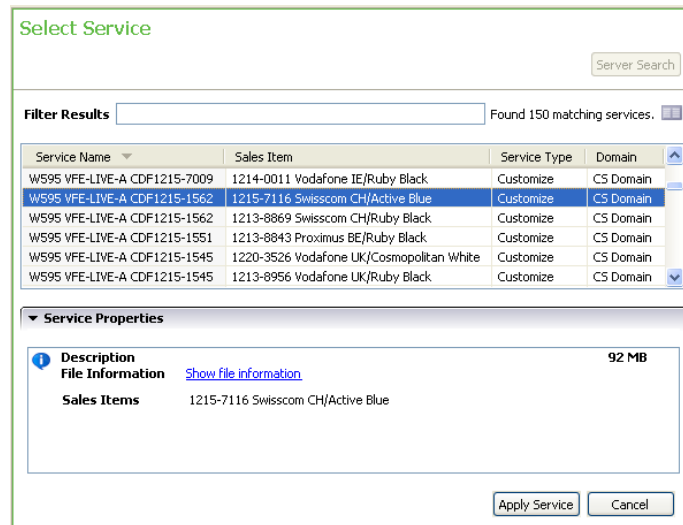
Select Service

Server Search

Filter Results

Found 150 matching services.

| Service Name | Sales Item | Service Type | Domain |
|---|---|---|---|
| W595 VFE-LIVE-A CDF1215-7009 | 1214-0011 Vodafone IE/Ruby Black | Customize | CS Domain |
| W595 VFE-LIVE-A CDF1215-1562 | 1215-7116 Swisscom CH/Active Blue | Customize | CS Domain |
| W595 VFE-LIVE-A CDF1215-1562 | 1213-8869 Swisscom CH/Ruby Black | Customize | CS Domain |
| W595 VFE-LIVE-A CDF1215-1551 | 1213-8843 Proximus BE/Ruby Black | Customize | CS Domain |
| W595 VFE-LIVE-A CDF1215-1545 | 1220-3526 Vodafone UK/Cosmopolitan White | Customize | CS Domain |
| W595 VFE-LIVE-A CDF1215-1545 | 1213-8956 Vodafone UK/Ruby Black | Customize | CS Domain |

Service Properties

Description 92 MB
File Information Show file information

Sales Items 1215-7116 Swisscom CH/Active Blue

Apply Service Cancel